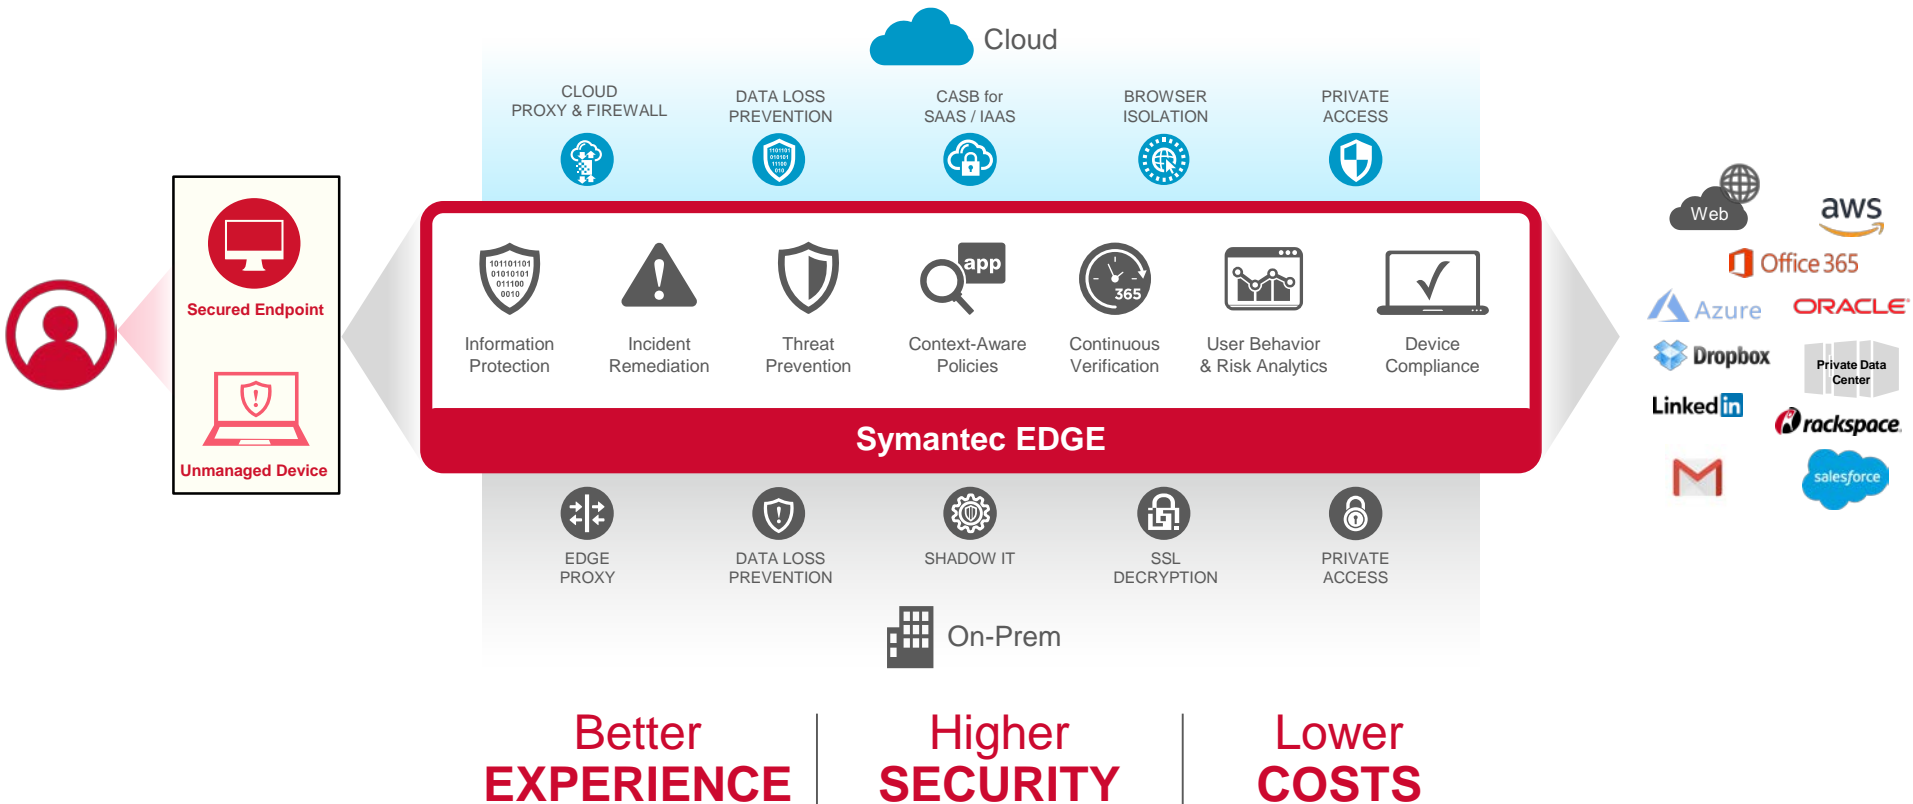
Cloud

CLOUD PROXY & FIREWALL

DATA LOSS PREVENTION

CASB for SAAS / IAAS

BROWSER ISOLATION

PRIVATE ACCESS

Secured Endpoint

Unmanaged Device

101101101 01010101 011100 0010

Information Protection

Incident Remediation

Threat Prevention

app

Context-Aware Policies

365

Continuous Verification

User Behavior & Risk Analytics

Device Compliance

Symantec EDGE

EDGE PROXY

DATA LOSS PREVENTION

SHADOW IT

SSL DECRYPTION

PRIVATE ACCESS

On-Prem

Web

aws

Office 365

Azure

ORACLE

Dropbox

Private Data Center

LinkedIn

rackspace

salesforce

Better EXPERIENCE

Higher SECURITY

Lower COSTS